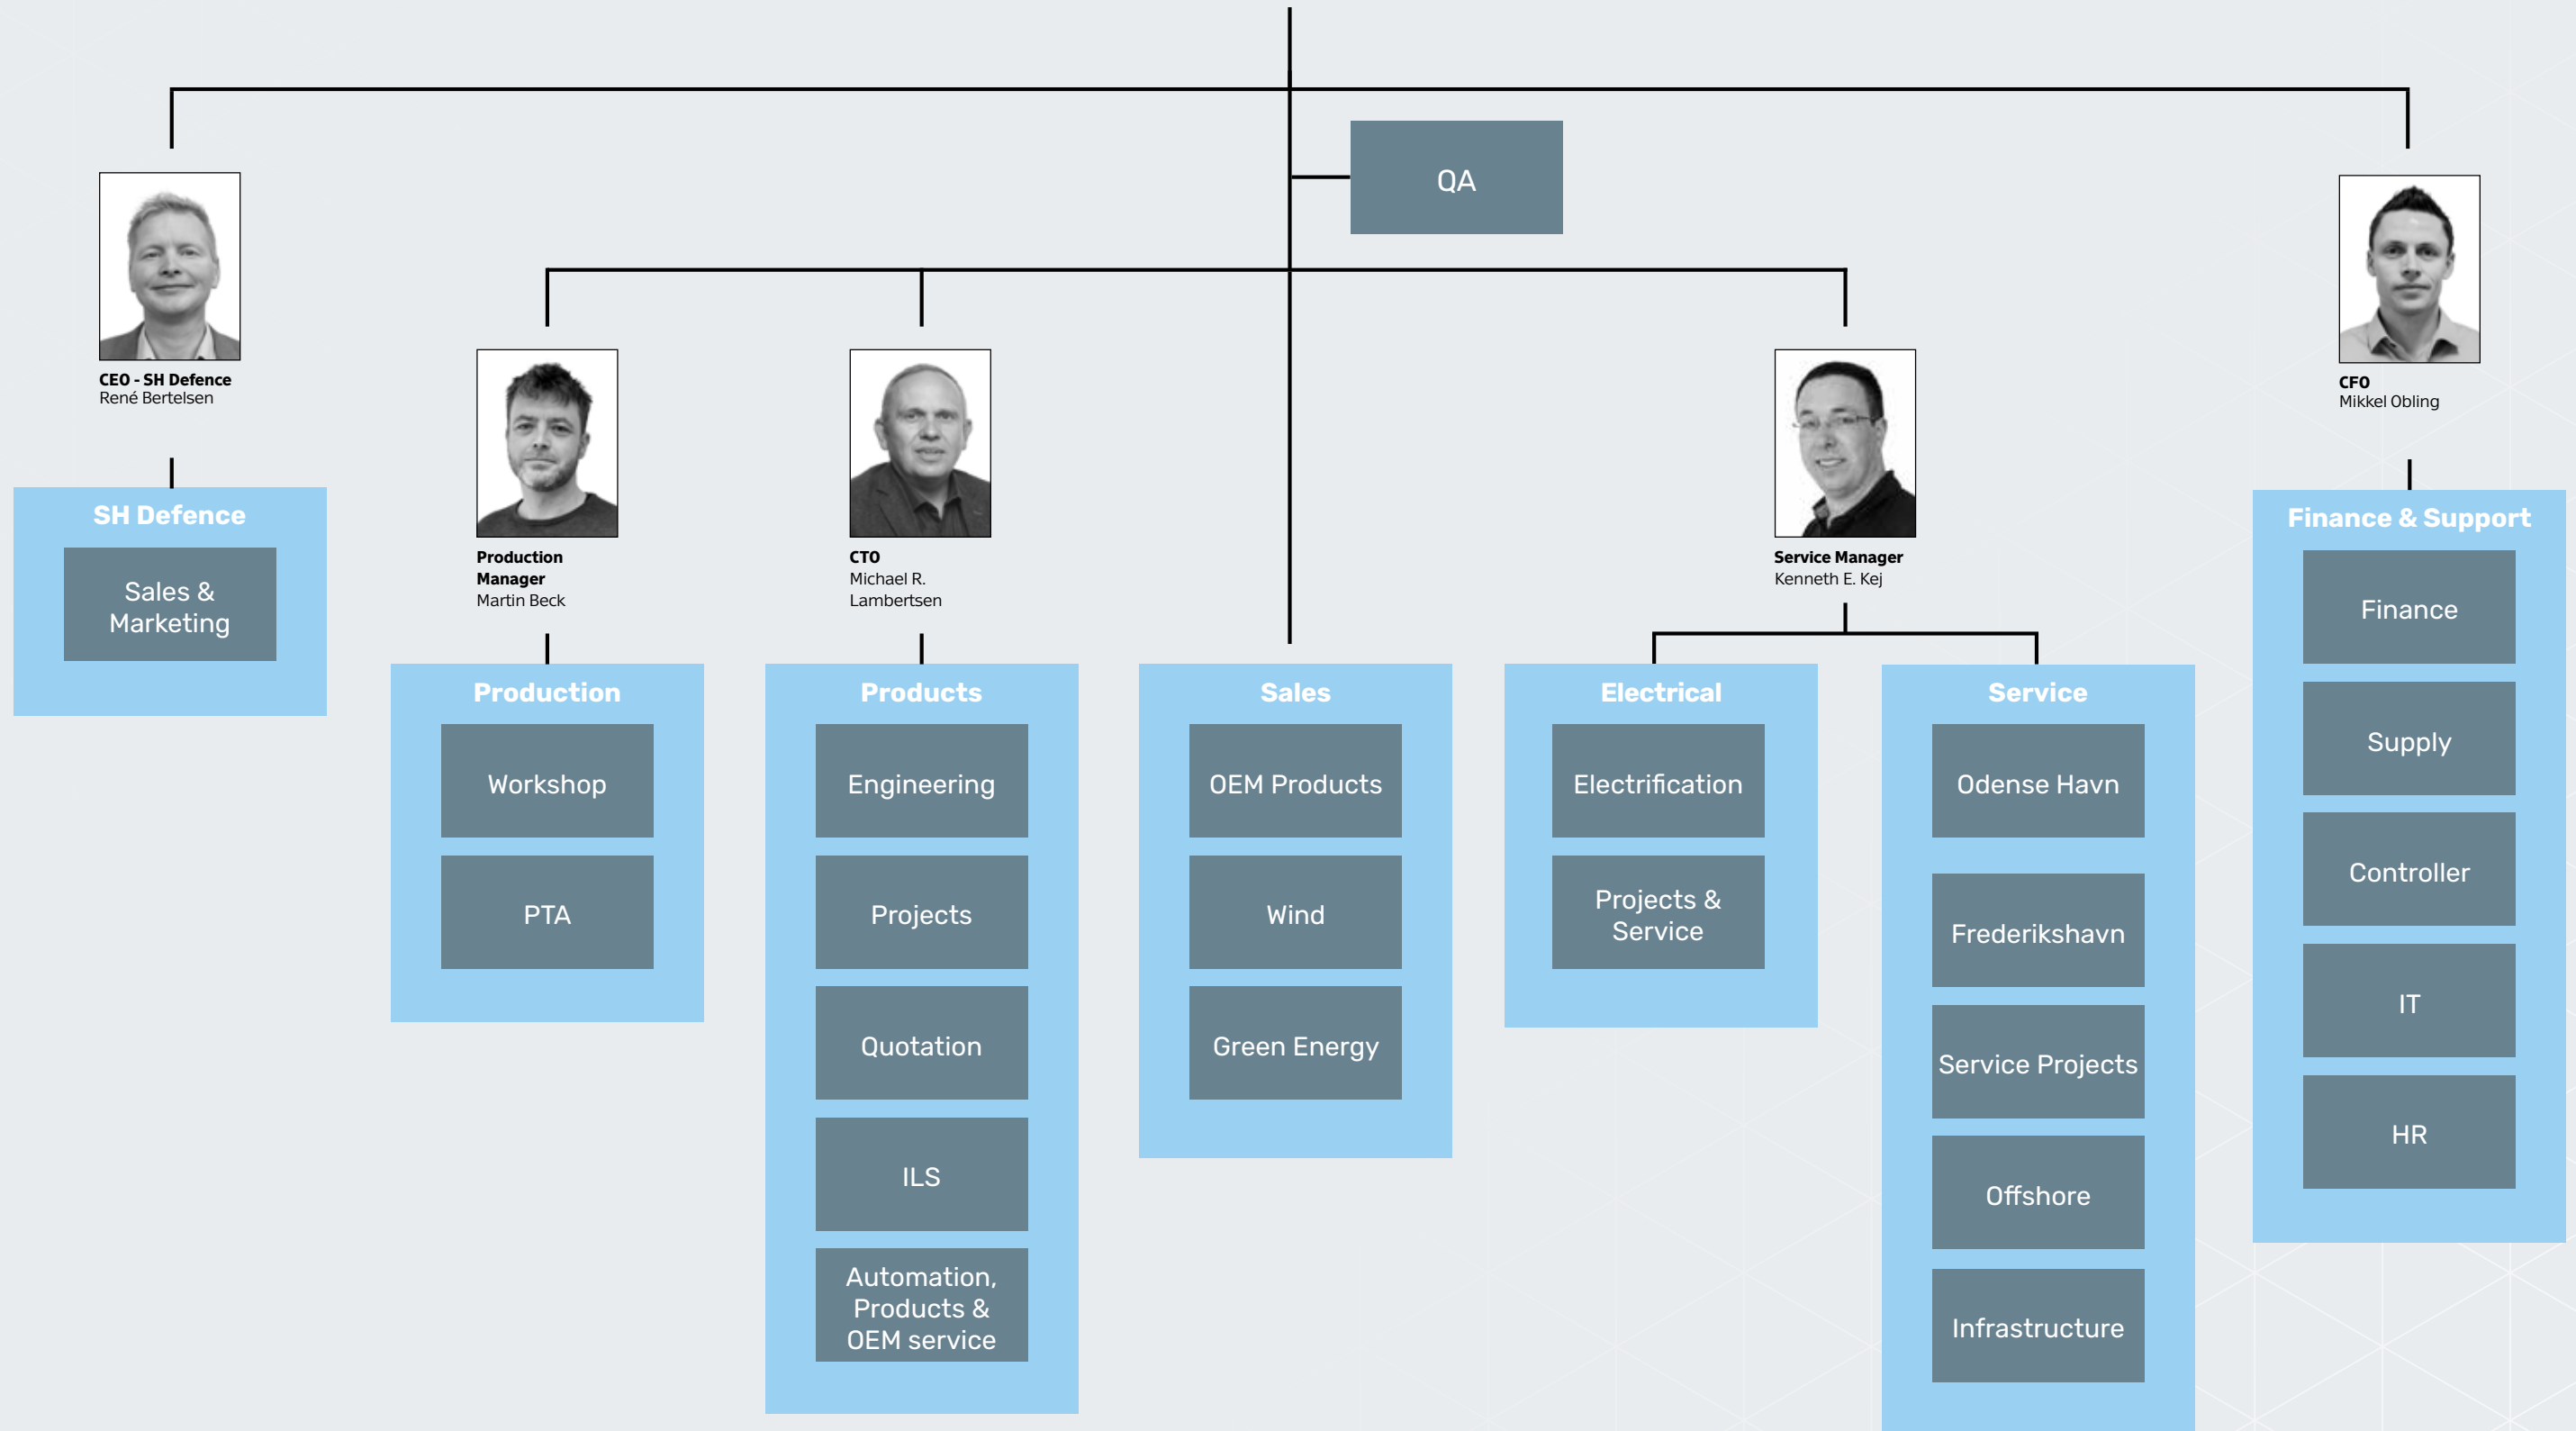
QA

CEO - SH Defence
René Bertelsen

SH Defence
Sales & Marketing

Production Manager
Martin Beck

Production
Workshop
PTA

CTO
Michael R. Lambertsen

Products
Engineering
Projects
Quotation
ILS
Automation, Products & OEM service

Sales
OEM Products
Wind
Green Energy

Service Manager
Kenneth E. Kej

Electrical
Electrification
Projects & Service

Service
Odense Havn
Frederikshavn
Service Projects
Offshore
Infrastructure

CFO
Mikkel Obling

Finance & Support
Finance
Supply
Controller
IT
HR